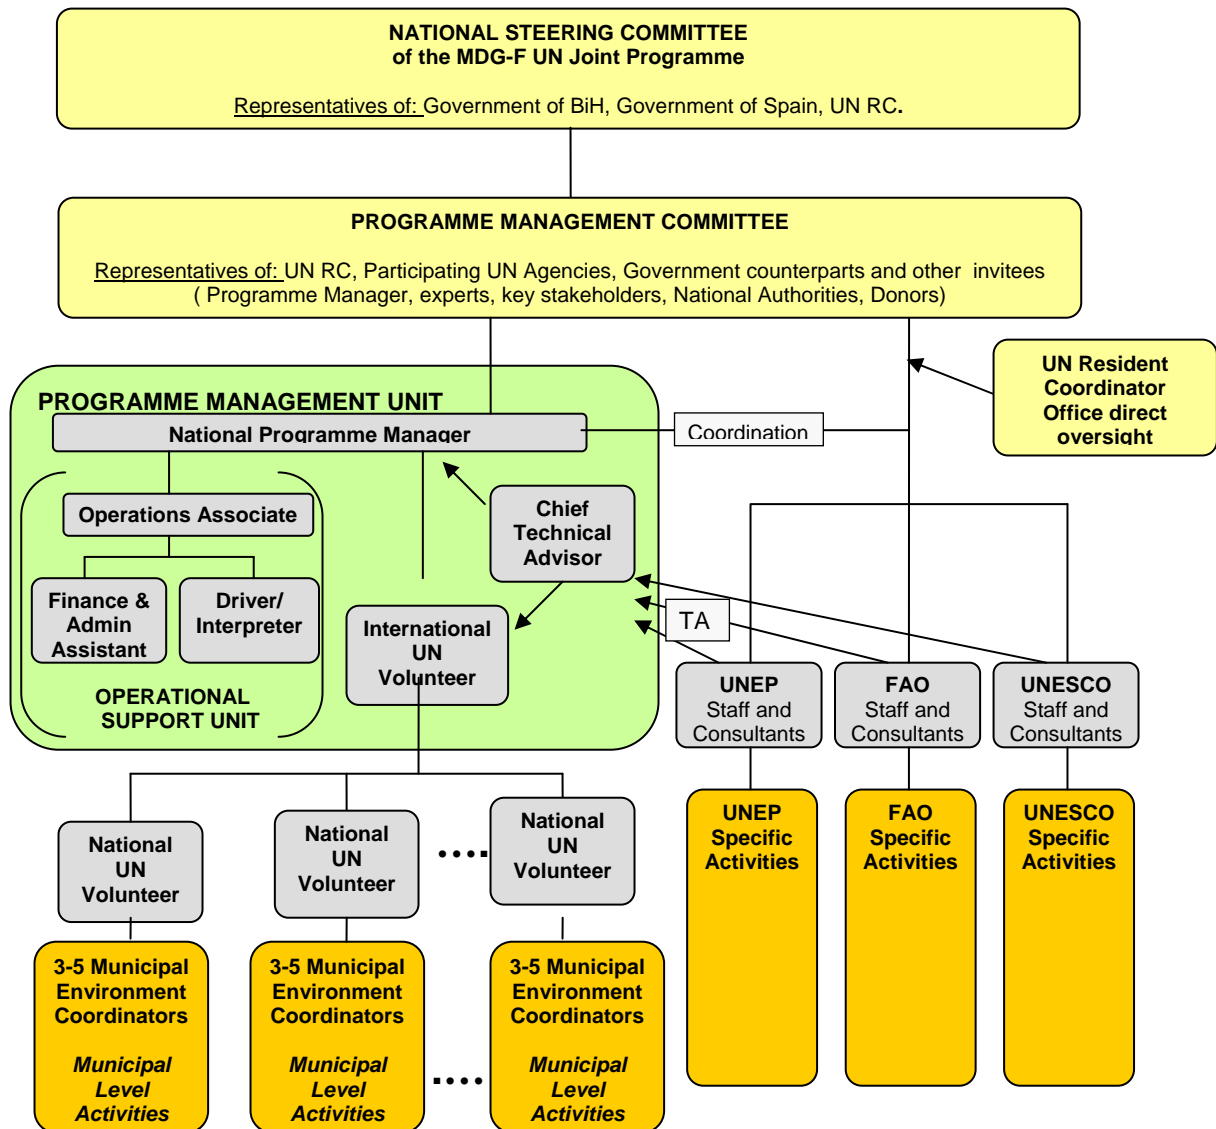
NATIONAL STEERING COMMITTEE
of the MDG-F UN Joint Programme

Representatives of: Government of BiH, Government of Spain, UN RC.

PROGRAMME MANAGEMENT COMMITTEE

Representatives of: UN RC, Participating UN Agencies, Government counterparts and other invitees ( Programme Manager, experts, key stakeholders, National Authorities, Donors)

UN Resident Coordinator Office direct oversight

PROGRAMME MANAGEMENT UNIT

National Programme Manager

Coordination

Operations Associate

Finance & Admin Assistant

Driver/ Interpreter

OPERATIONAL SUPPORT UNIT

Chief Technical Advisor

International UN Volunteer

TA

UNEP Staff and Consultants

FAO Staff and Consultants

UNESCO Staff and Consultants

UNEP Specific Activities

FAO Specific Activities

UNESCO Specific Activities

National UN Volunteer

National UN Volunteer

....

National UN Volunteer

3-5 Municipal Environment Coordinators

Municipal Level Activities

3-5 Municipal Environment Coordinators

Municipal Level Activities

....

3-5 Municipal Environment Coordinators

Municipal Level Activities